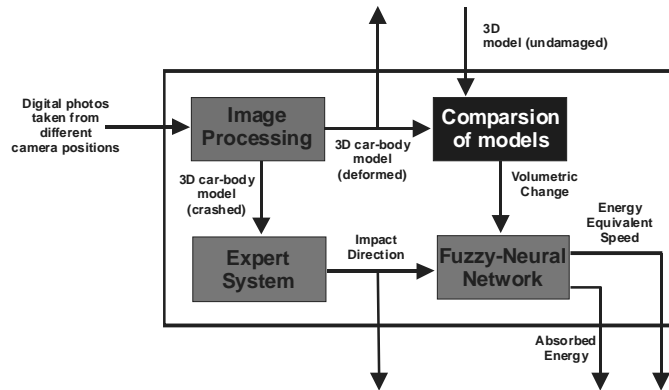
3D model (undamaged)

Digital photos taken from different camera positions

Image Processing

3D car-body model (deformed)

Comparsion of models

3D car-body model (crashed)

Volumetric Change

Energy Equivalent Speed

Expert System

Impact Direction

Fuzzy-Neural Network

Absorbed Energy